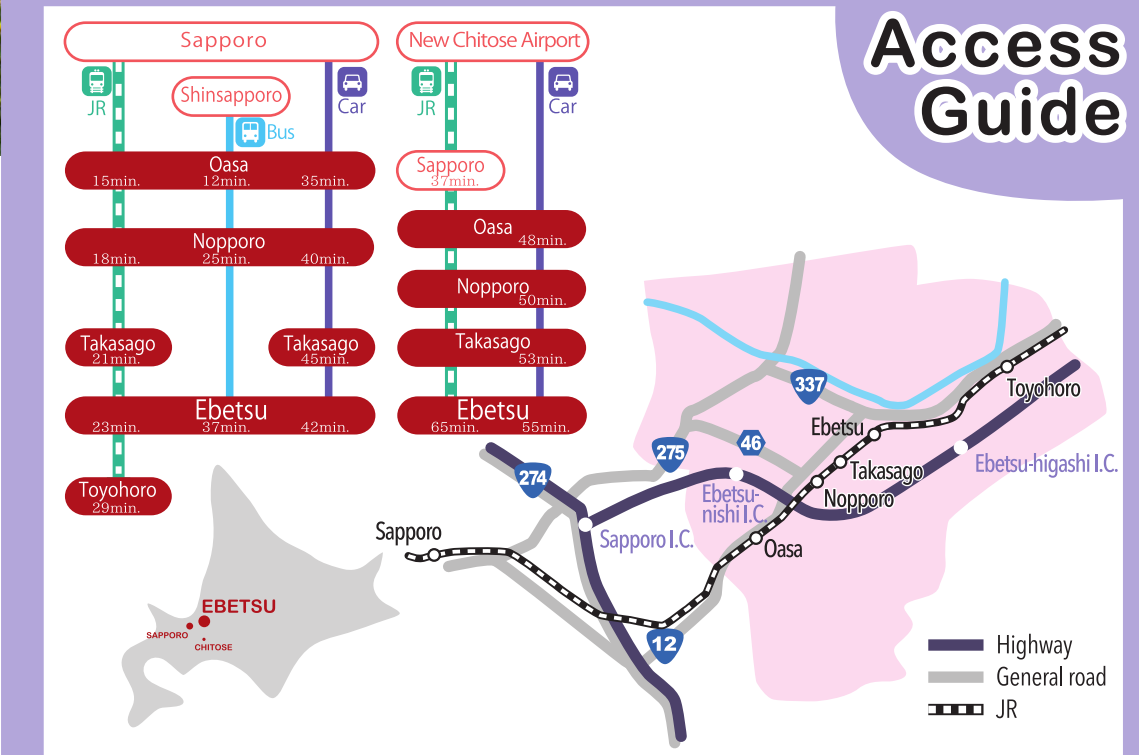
Access Guide

Sapporo

JR

Shinsapporo

Bus

Car

Oasa
15min. 12min. 35min.

Nopporo
18min. 25min. 40min.

Takasago
21min.

Takasago
45min.

Ebetsu
23min. 37min. 42min.

Toyohoro
29min.

New Chitose Airport

JR

Car

Sapporo
37min.

Oasa
48min.

Nopporo
50min.

Takasago
53min.

Ebetsu
65min. 55min.

EBETSU
SAPPORO
CHITOSE

337
46
275
274
12

Toyohoro
Ebetsu
Takasago
Nopporo
Oasa
Ebetsu-higashi I.C.
Ebetsu-nishi I.C.
Sapporo I.C.
Sapporo

Highway
General road
JR